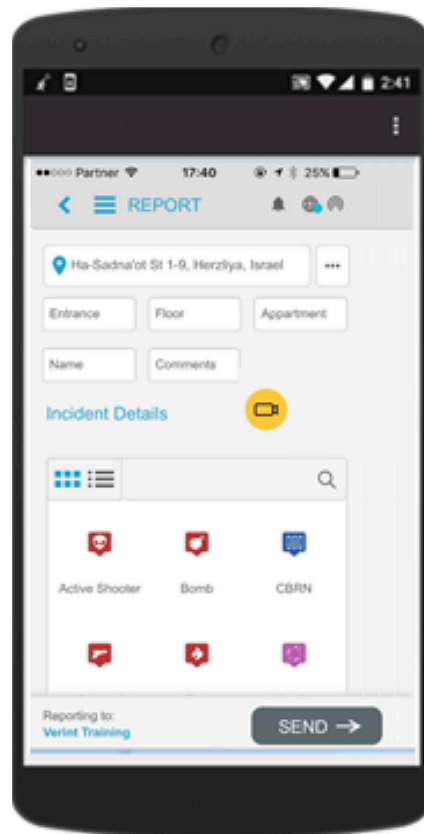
2:41

●●○○○ Partner 17:40 25%

REPORT

Ha-Sadna'ot St 1-9, Herzliya, Israel

•••

Entrance

Floor

Appartment

Name

Comments

Incident Details

Active Shooter

Bomb

CBRN

Reporting to:
Verint Training

SEND →